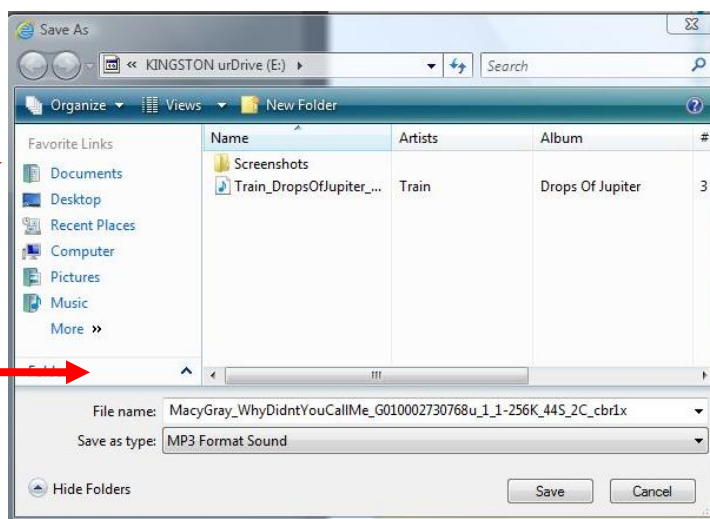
Save As

« KINGSTON urDrive (E:) ▸

Search

Organize ▾ Views ▾ New Folder

Favorite Links

Documents

Desktop

Recent Places

Computer

Pictures

Music

More »

| Name | Artists | Album | # |
|---|---|---|---|
| Screenshots | | | |
| Train_DropsOfJupiter_... | Train | Drops Of Jupiter | 3 |

File name: MacyGray_WhyDidntYouCallMe_G010002730768u_1_1-256K_44S_2C_cbr1x

Save as type: MP3 Format Sound

Hide Folders

Save

Cancel